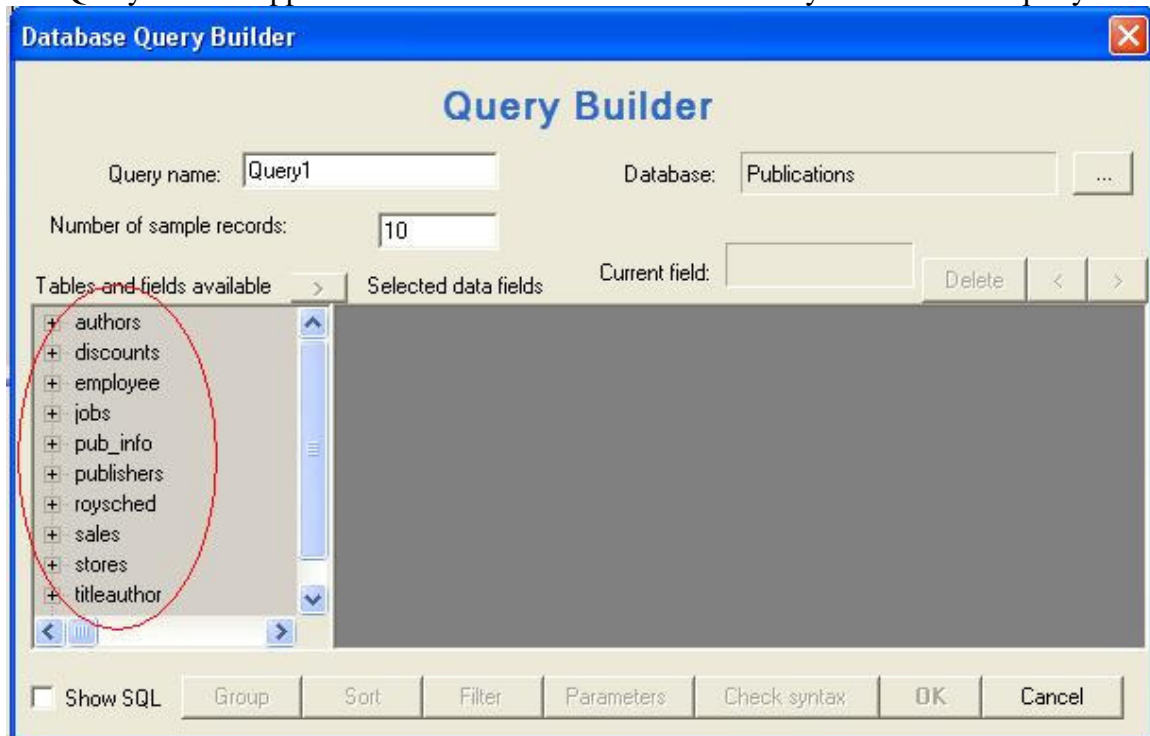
Database Query Builder

Query Builder

Query name: Query1

Database: Publications

...

Number of sample records: 10

Tables and fields available >

Selected data fields

Current field:

Delete < >

authors
discounts
employee
jobs
pub_info
publishers
roysched
sales
stores
titleauthor

Show SQL

Group

Sort

Filter

Parameters

Check syntax

OK

Cancel